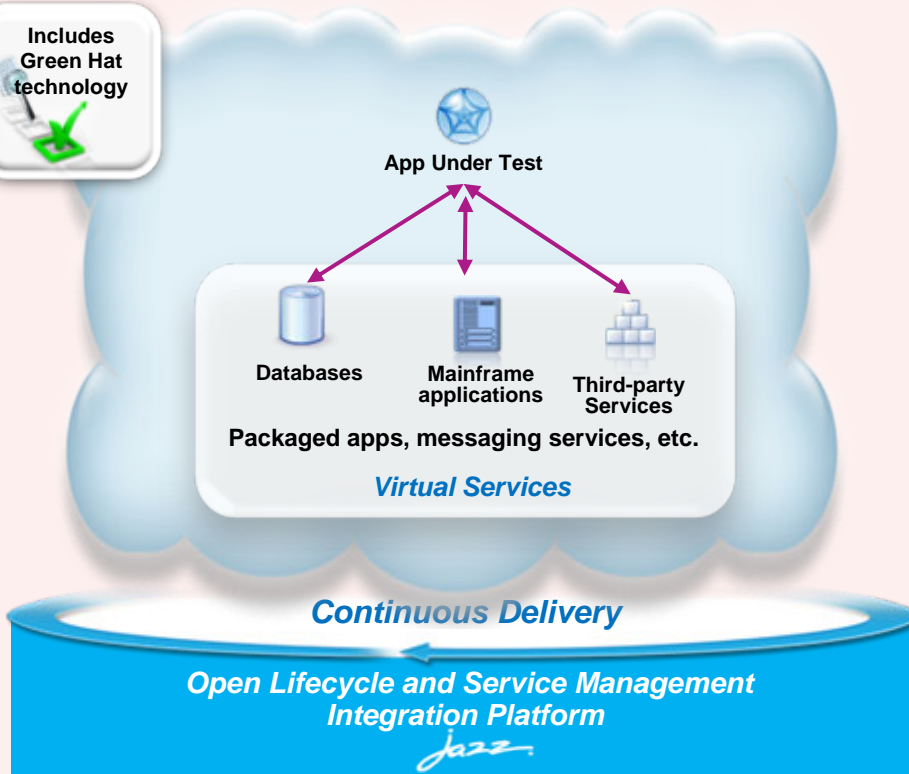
Includes Green Hat technology

App Under Test

Databases

Mainframe applications

Third-party Services

Packaged apps, messaging services, etc.

Virtual Services

Continuous Delivery

Open Lifecycle and Service Management Integration Platform

Jazz